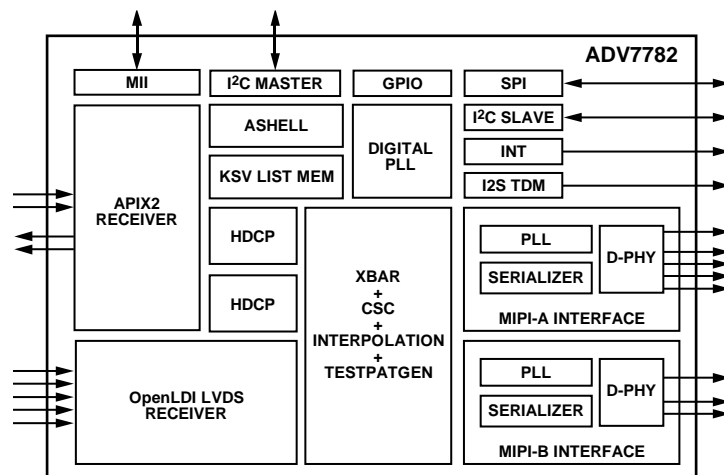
ADV7782

MII

I$^2$C MASTER

GPIO

SPI

I$^2$C SLAVE

INT

I2S TDM

APIX2 RECEIVER

ASHELL

KSV LIST MEM

DIGITAL PLL

HDCP

HDCP

XBAR + CSC + INTERPOLATION + TESTPATGEN

PLL

SERIALIZER

D-PHY

MIPI-A INTERFACE

OpenLDI LVDS RECEIVER

PLL

SERIALIZER

D-PHY

MIPI-B INTERFACE